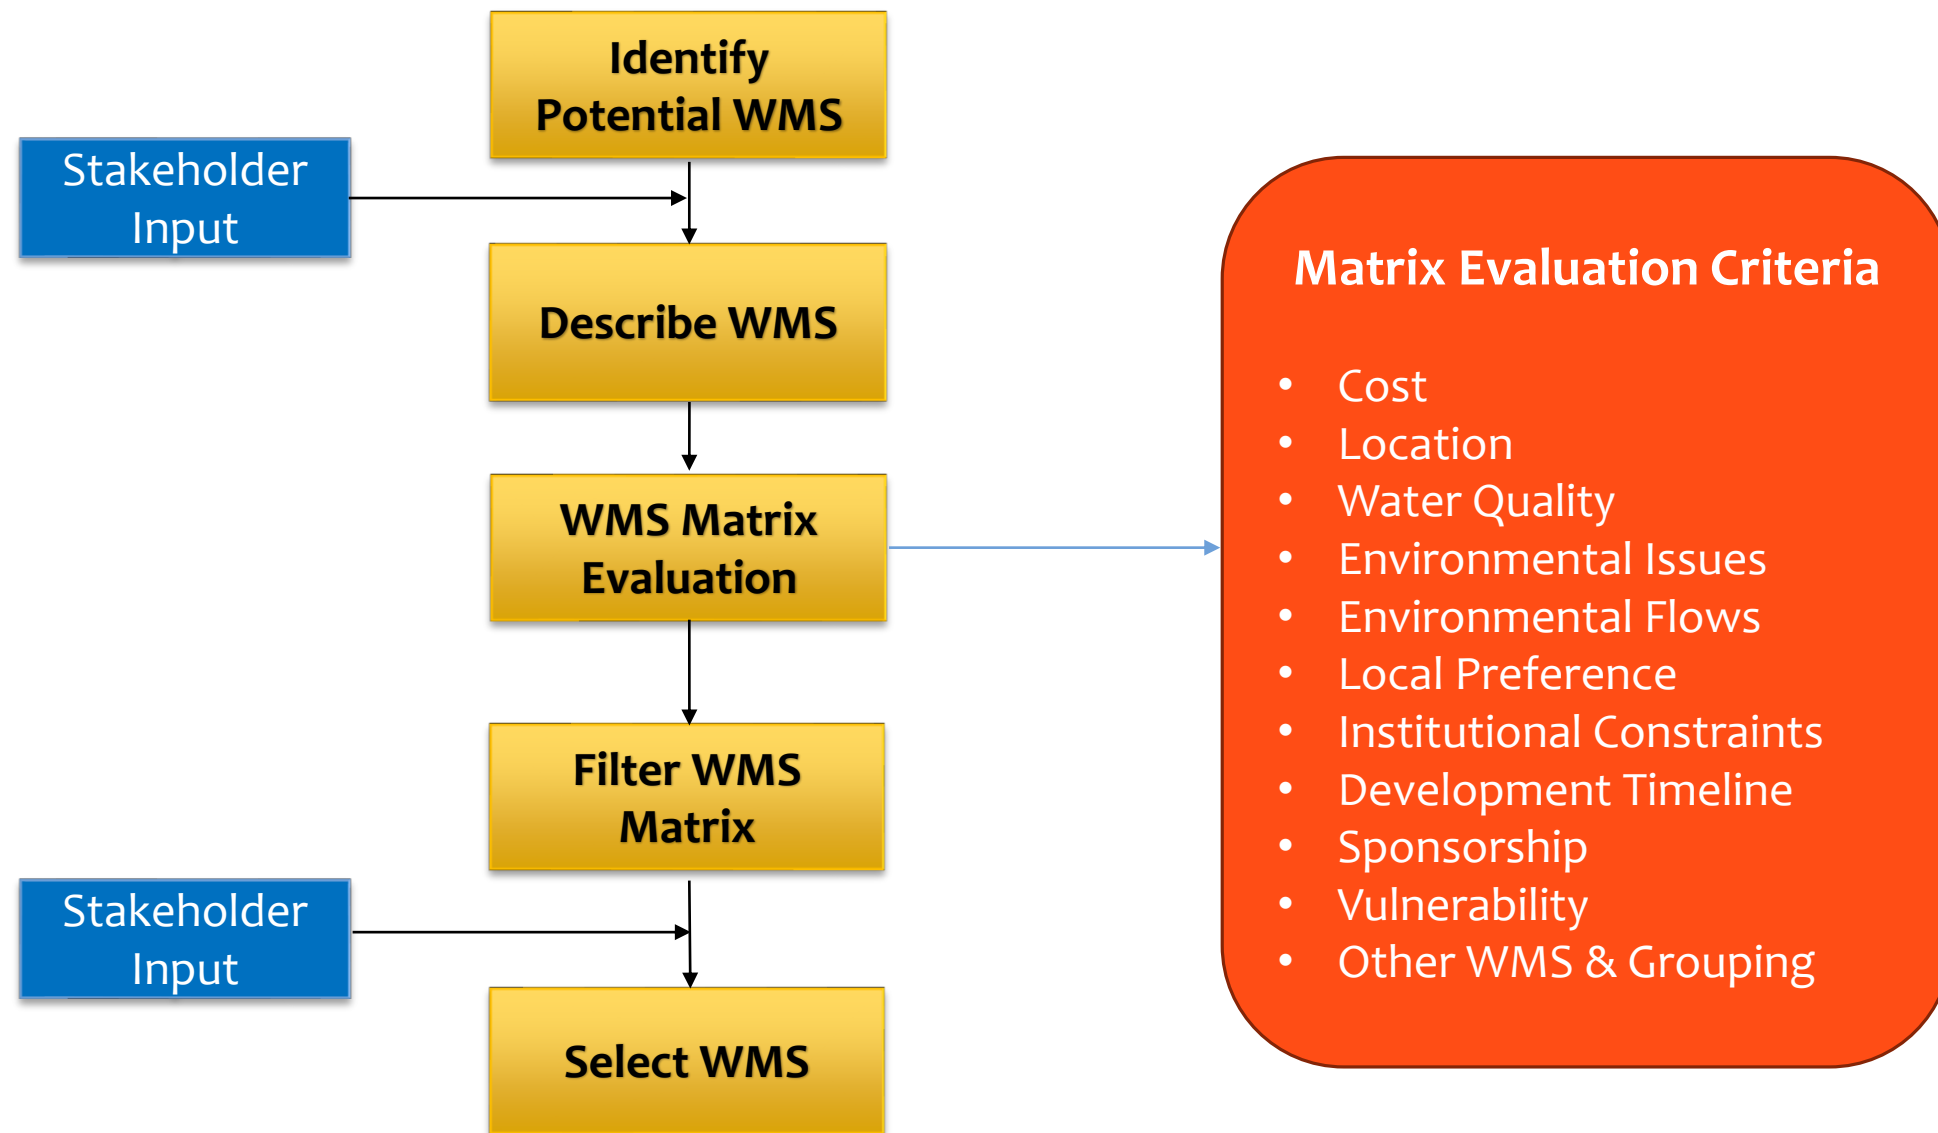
Identify Potential WMS

Stakeholder Input

Describe WMS

WMS Matrix Evaluation

Filter WMS Matrix

Stakeholder Input

Select WMS

Matrix Evaluation Criteria

- Cost
- Location
- Water Quality
- Environmental Issues
- Environmental Flows
- Local Preference
- Institutional Constraints
- Development Timeline
- Sponsorship
- Vulnerability
- Other WMS & Grouping